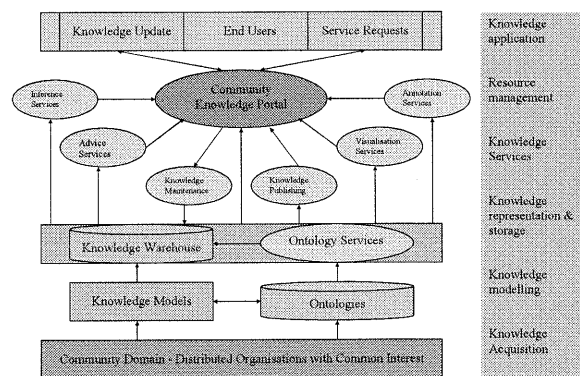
Knowledge Update
End Users
Service Requests

Inference Services
Community Knowledge Portal
Annotation Services

Advice Services
Visualisation Services

Knowledge Maintenance
Knowledge Publishing

Knowledge Warehouse
Ontology Services

Knowledge Models
Ontologies

Community Domain - Distributed Organisations with Common Interest

Knowledge application

Resource management

Knowledge Services

Knowledge representation & storage

Knowledge modelling

Knowledge Acquisition